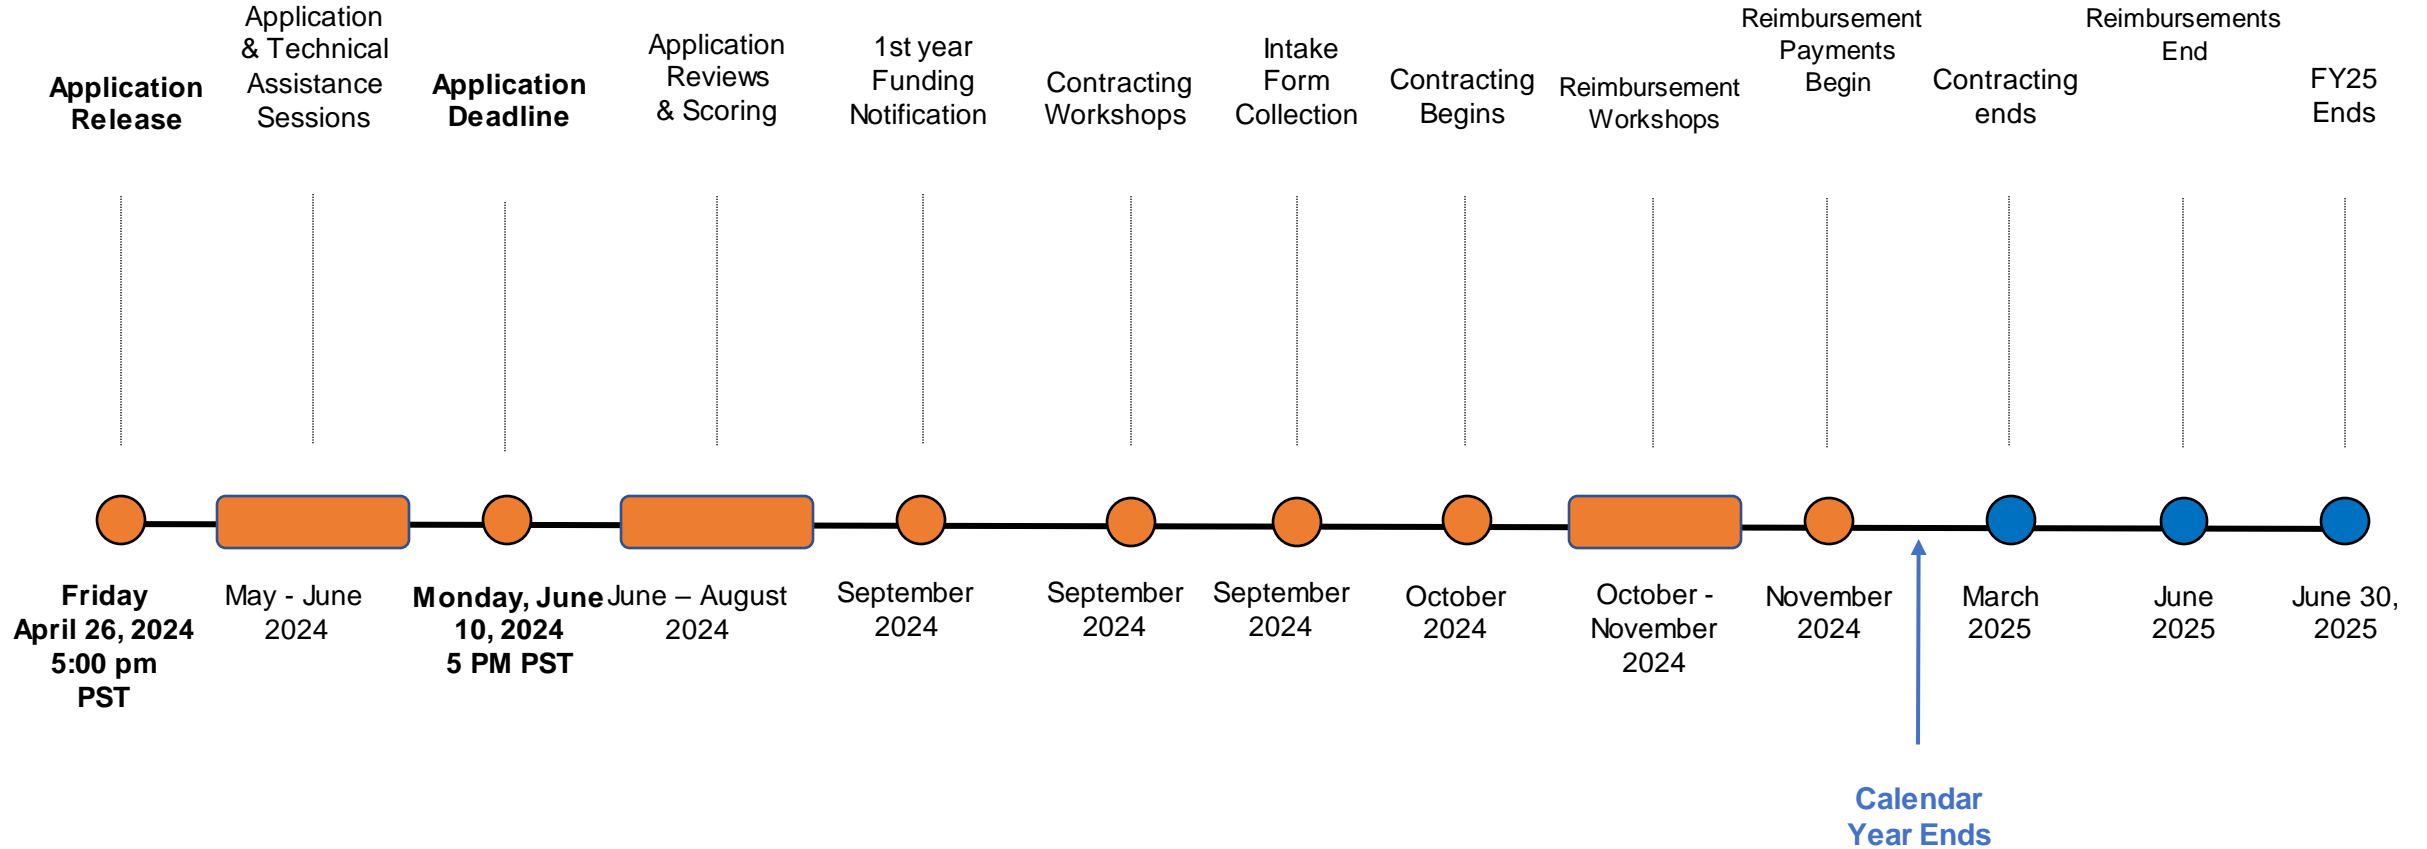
Application Release

Application & Technical Assistance Sessions

Application Deadline

Application Reviews & Scoring

1st year Funding Notification

Contracting Workshops

Intake Form Collection

Contracting Begins

Reimbursement Workshops

Reimbursement Payments Begin

Contracting ends

Reimbursements End

FY25 Ends

Friday April 26, 2024 5:00 pm PST

May - June 2024

Monday, June 10, 2024 5 PM PST

June – August 2024

September 2024

September 2024

September 2024

October 2024

October - November 2024

November 2024

March 2025

June 2025

June 30, 2025

Calendar Year Ends